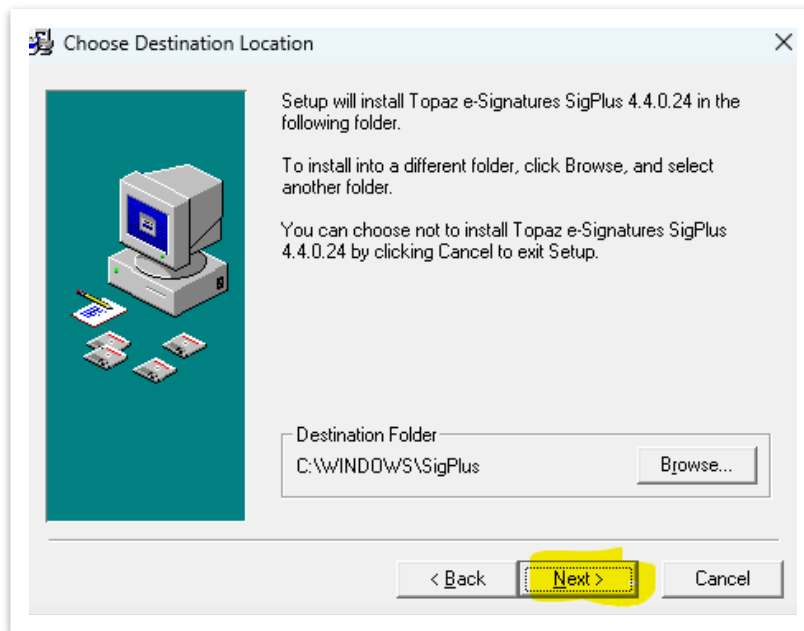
Choose Destination Location

Setup will install Topaz e-Signatures SigPlus 4.4.0.24 in the following folder.

To install into a different folder, click Browse, and select another folder.

You can choose not to install Topaz e-Signatures SigPlus 4.4.0.24 by clicking Cancel to exit Setup.

Destination Folder

C:\WINDOWS\SigPlus

Browse...

< Back

Next >

Cancel